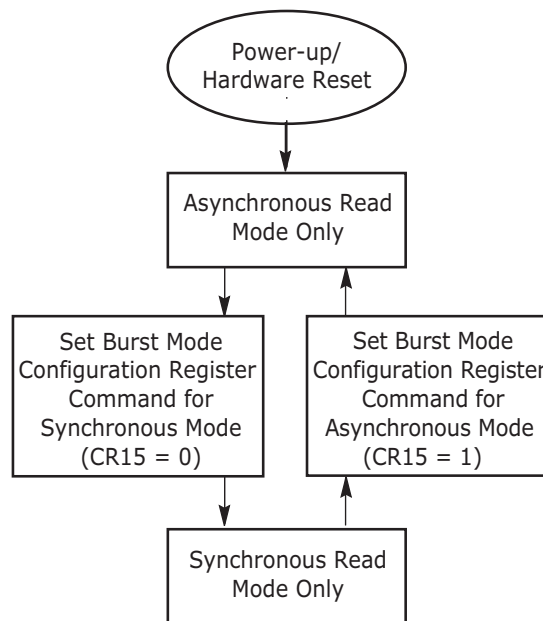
Power-up/
Hardware Reset

Asynchronous Read
Mode Only

Set Burst Mode
Configuration Register
Command for
Synchronous Mode
(CR15 = 0)

Set Burst Mode
Configuration Register
Command for
Asynchronous Mode
(CR15 = 1)

Synchronous Read
Mode Only